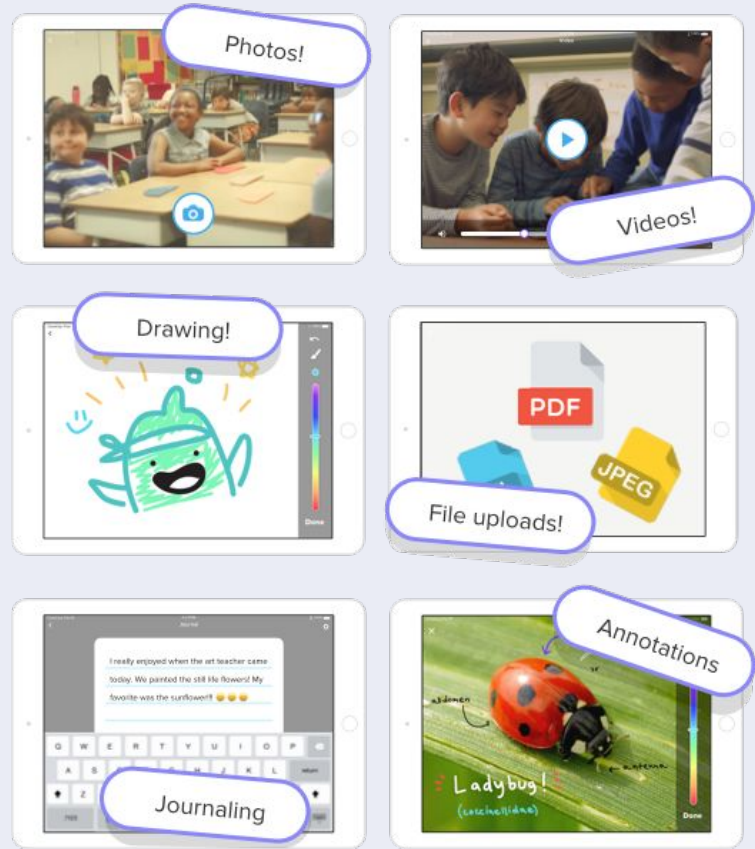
Photos!

Videos!

Drawing!

Done

PDF

JPEG

File uploads!

Journal

I really enjoyed when the art teacher came today. We painted the still life flowers! My favorite was the sunflower!! 😀😀😀

Q W E R T Y U I O P

A S D F G H J K L

Z

Journaling

Annotations

abdomen

antenna

Ladybug!

(coccinellidae)

Done